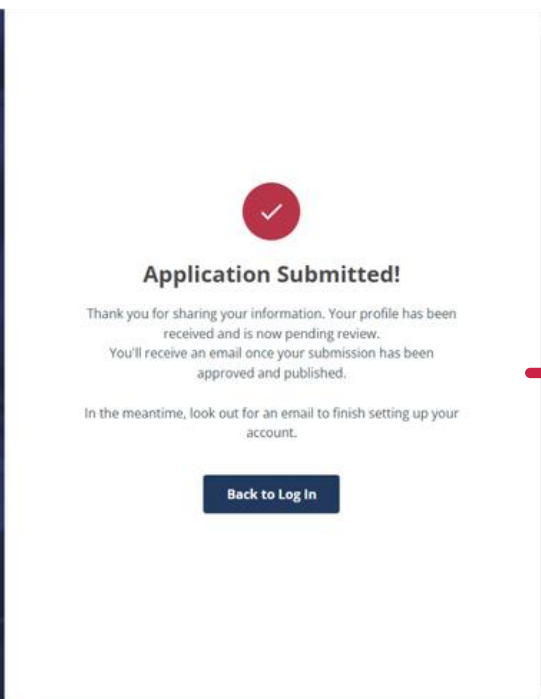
Application Submitted!

Thank you for sharing your information. Your profile has been received and is now pending review.
You'll receive an email once your submission has been approved and published.

In the meantime, look out for an email to finish setting up your account.

Back to Log In